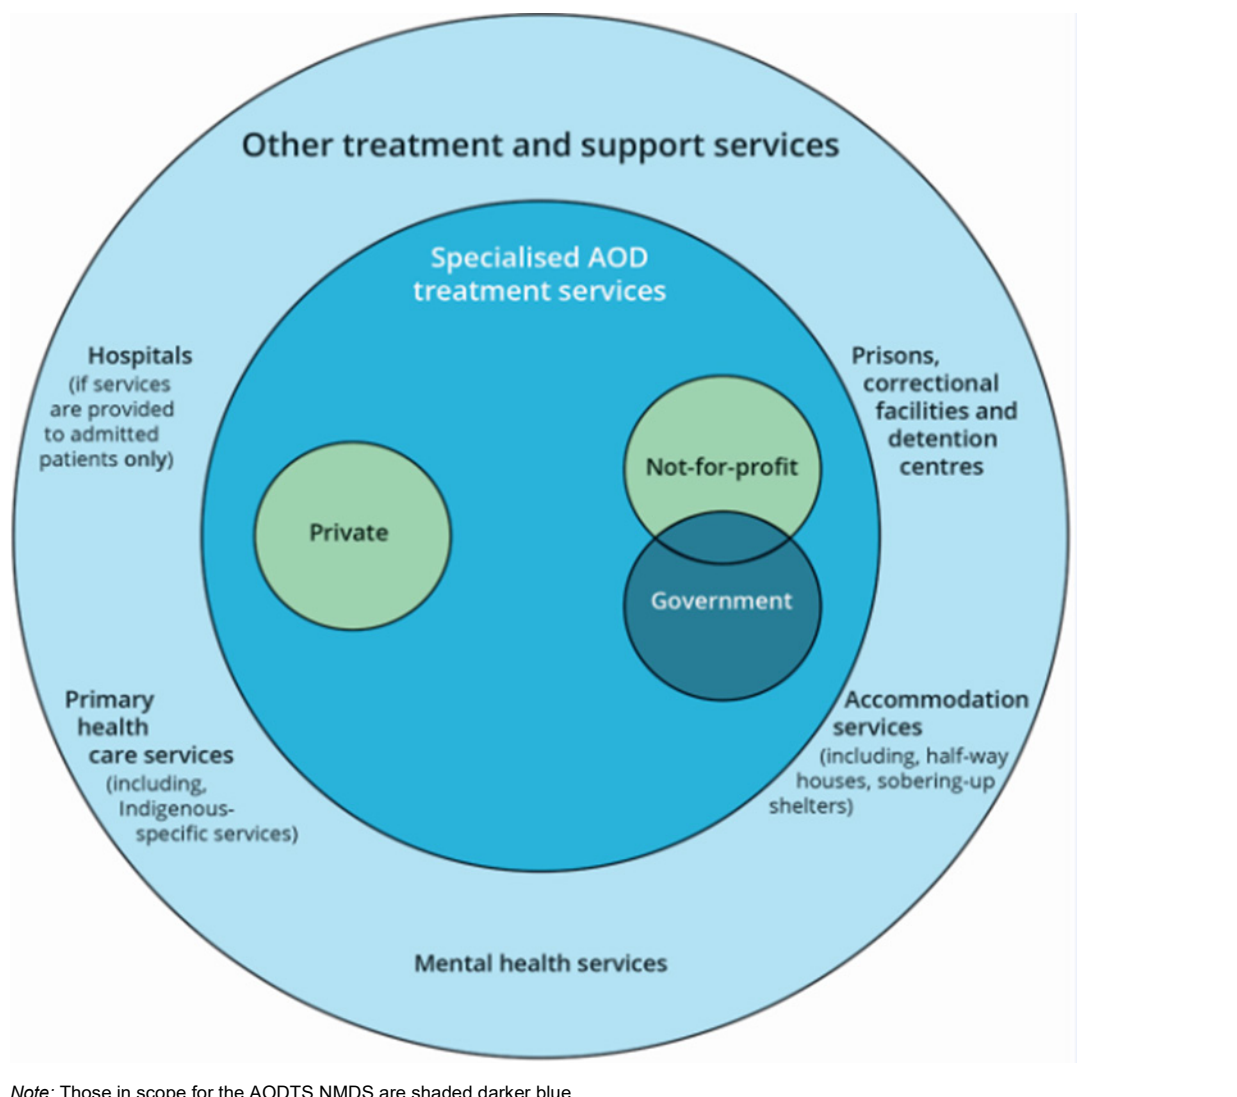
Other treatment and support services

Specialised AOD treatment services

Hospitals (if services are provided to admitted patients only)

Prisons, correctional facilities and detention centres

Not-for-profit

Private

Government

Primary health care services (including, Indigenous-specific services)

Accommodation services (including, half-way houses, sobering-up shelters)

Mental health services

Note: Those in scope for the AODTS NMDS are shaded darker blue